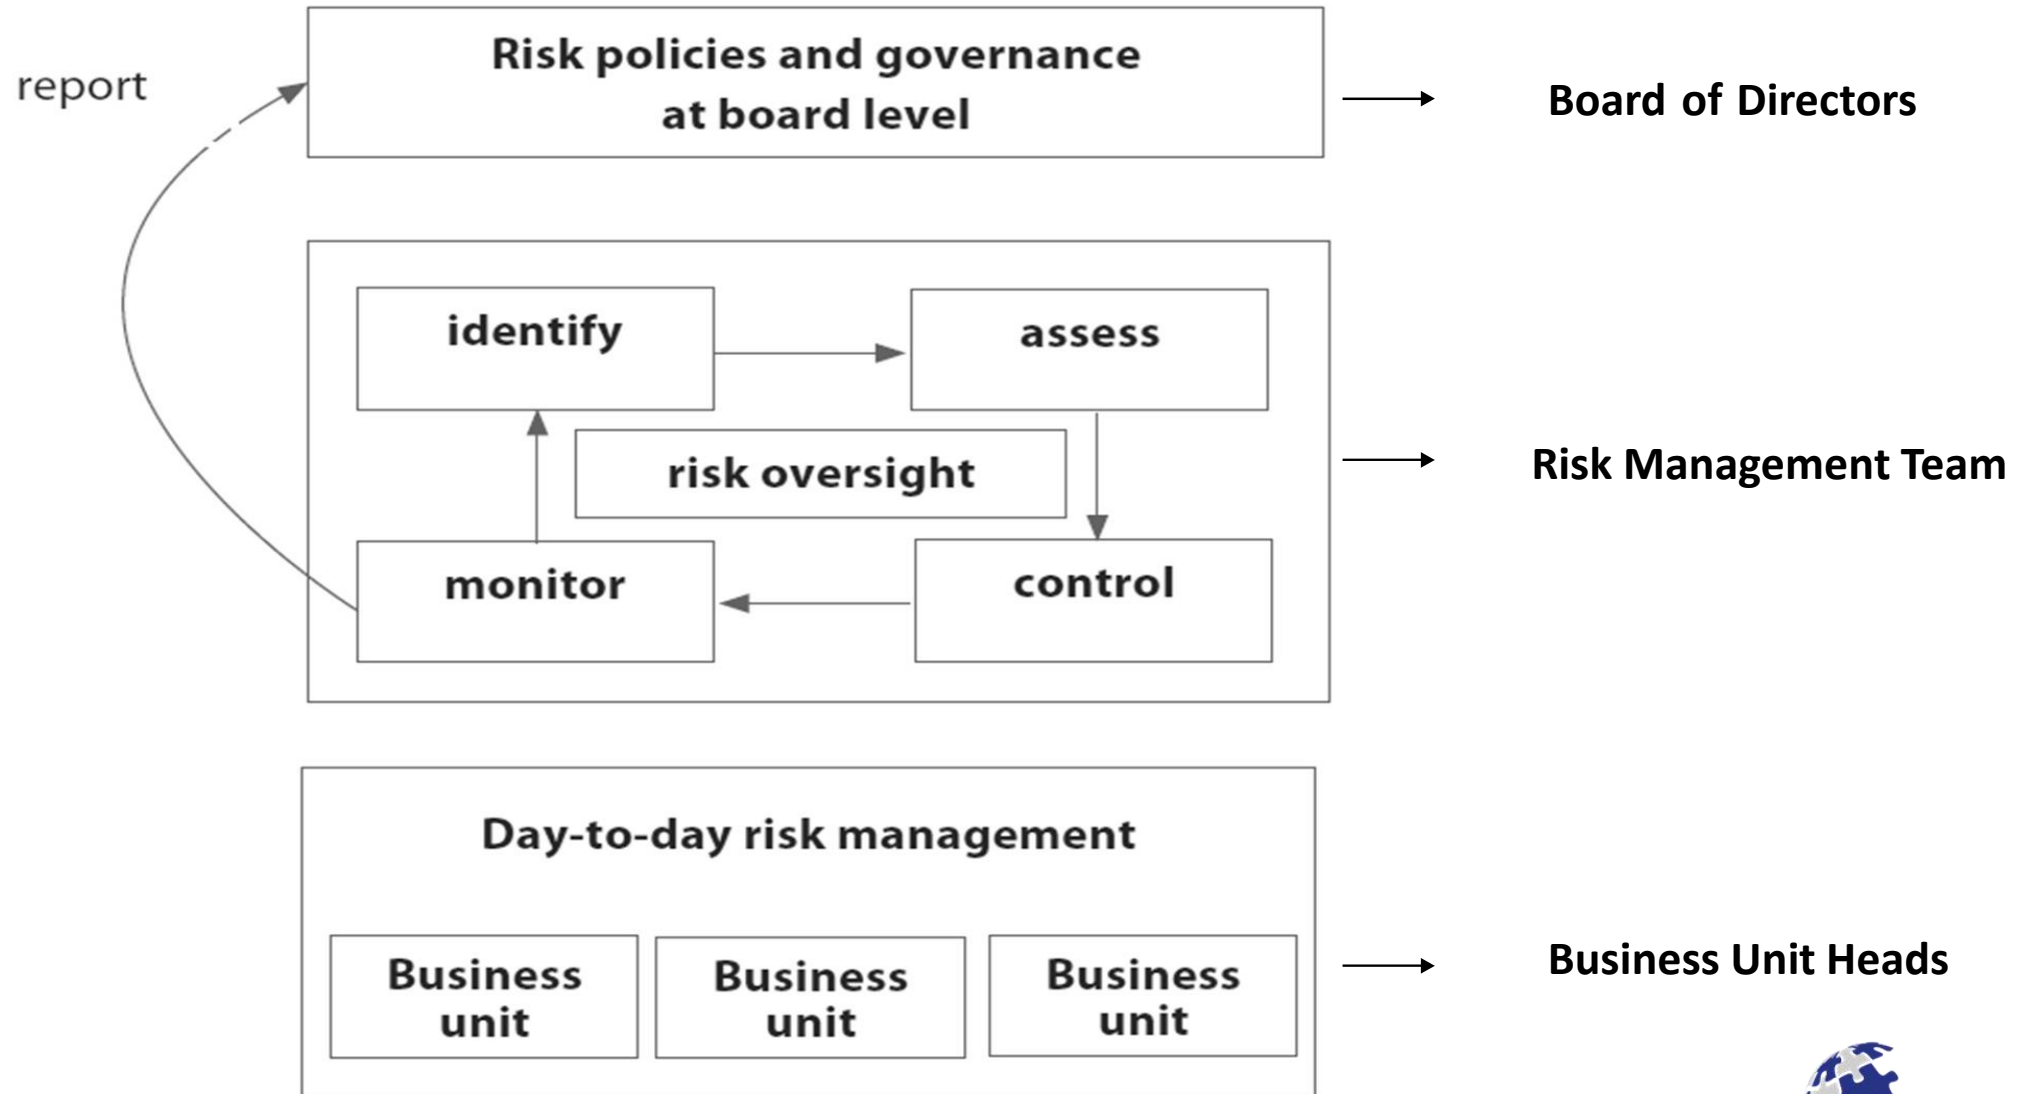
report

Risk policies and governance at board level

Board of Directors

identify

assess

risk oversight

monitor

control

Risk Management Team

Day-to-day risk management

Business unit

Business unit

Business unit

Business Unit Heads